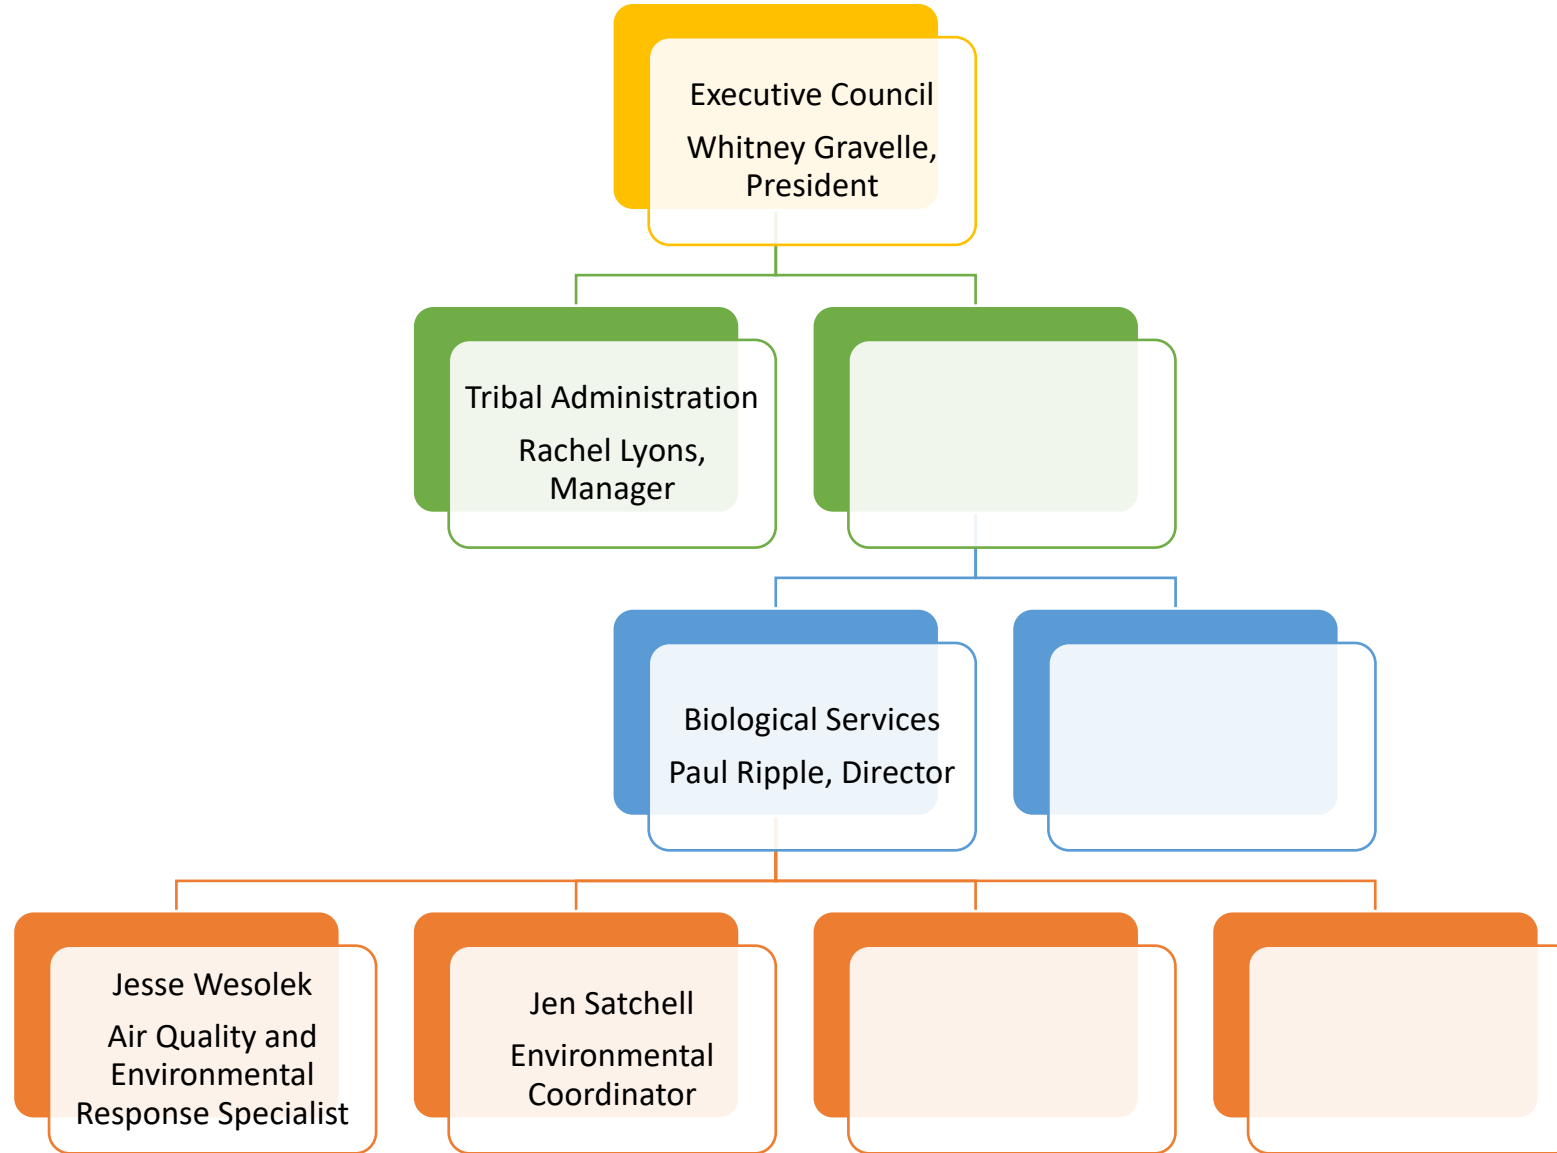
Executive Council

Whitney Gravelle, President

Tribal Administration

Rachel Lyons, Manager

Biological Services

Paul Ripple, Director

Jesse Wesolek

Air Quality and Environmental Response Specialist

Jen Satchell

Environmental Coordinator